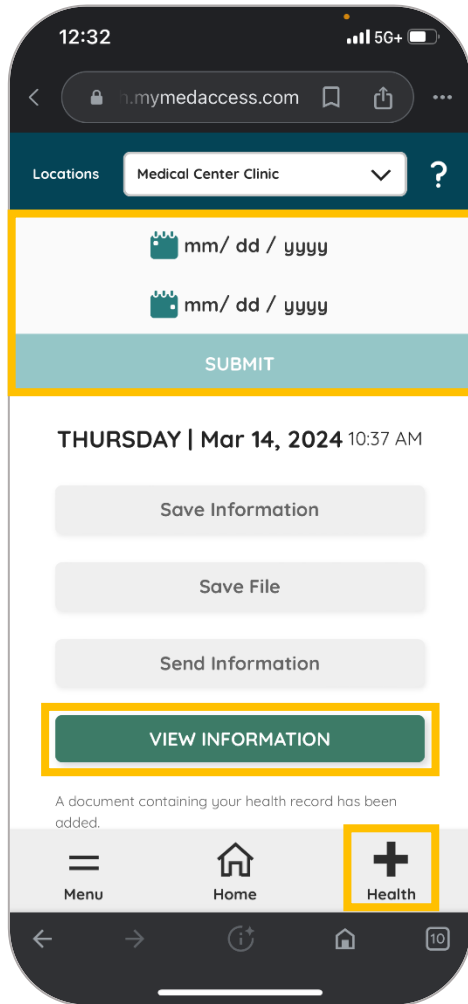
12:32

5G+

h.mymedaccess.com

Locations

Medical Center Clinic

?

mm/ dd / yyyy

mm/ dd / yyyy

SUBMIT

THURSDAY | Mar 14, 2024 10:37 AM

Save Information

Save File

Send Information

VIEW INFORMATION

A document containing your health record has been added.

Menu

Home

Health

10